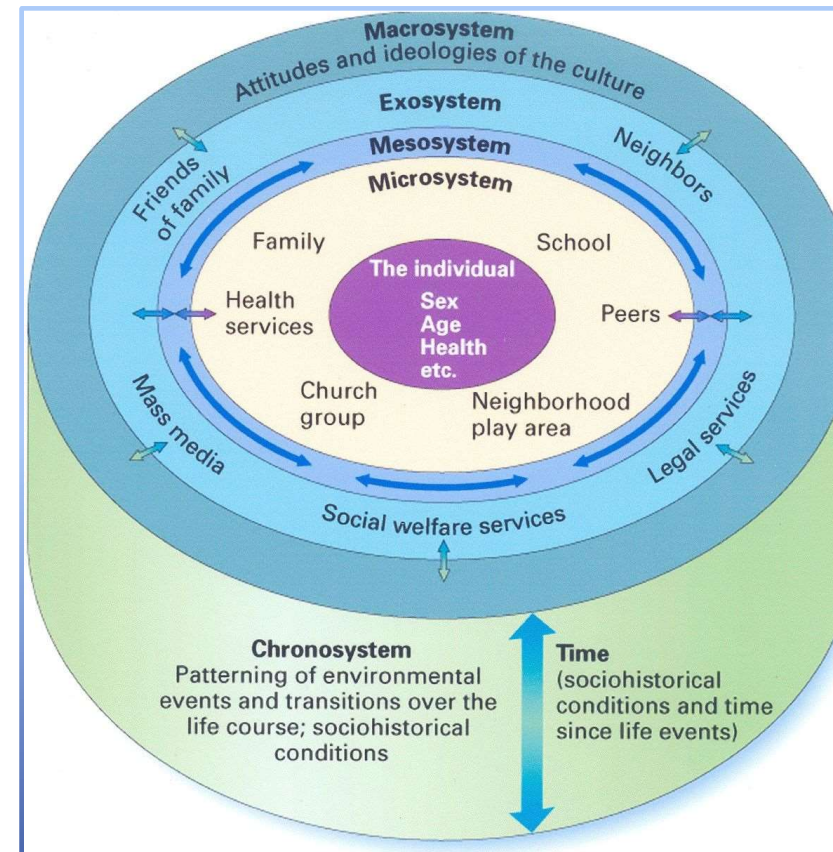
Macrosystem
Attitudes and ideologies of the culture

Exosystem

Mesosystem

Microsystem

Friends of family

Neighbors

Family

School

The individual
Sex
Age
Health
etc.

Health services

Peers

Church group

Neighborhood play area

Mass media

Legal services

Social welfare services

Chronosystem
Patterning of environmental events and transitions over the life course; sociohistorical conditions

Time
(sociohistorical conditions and time since life events)